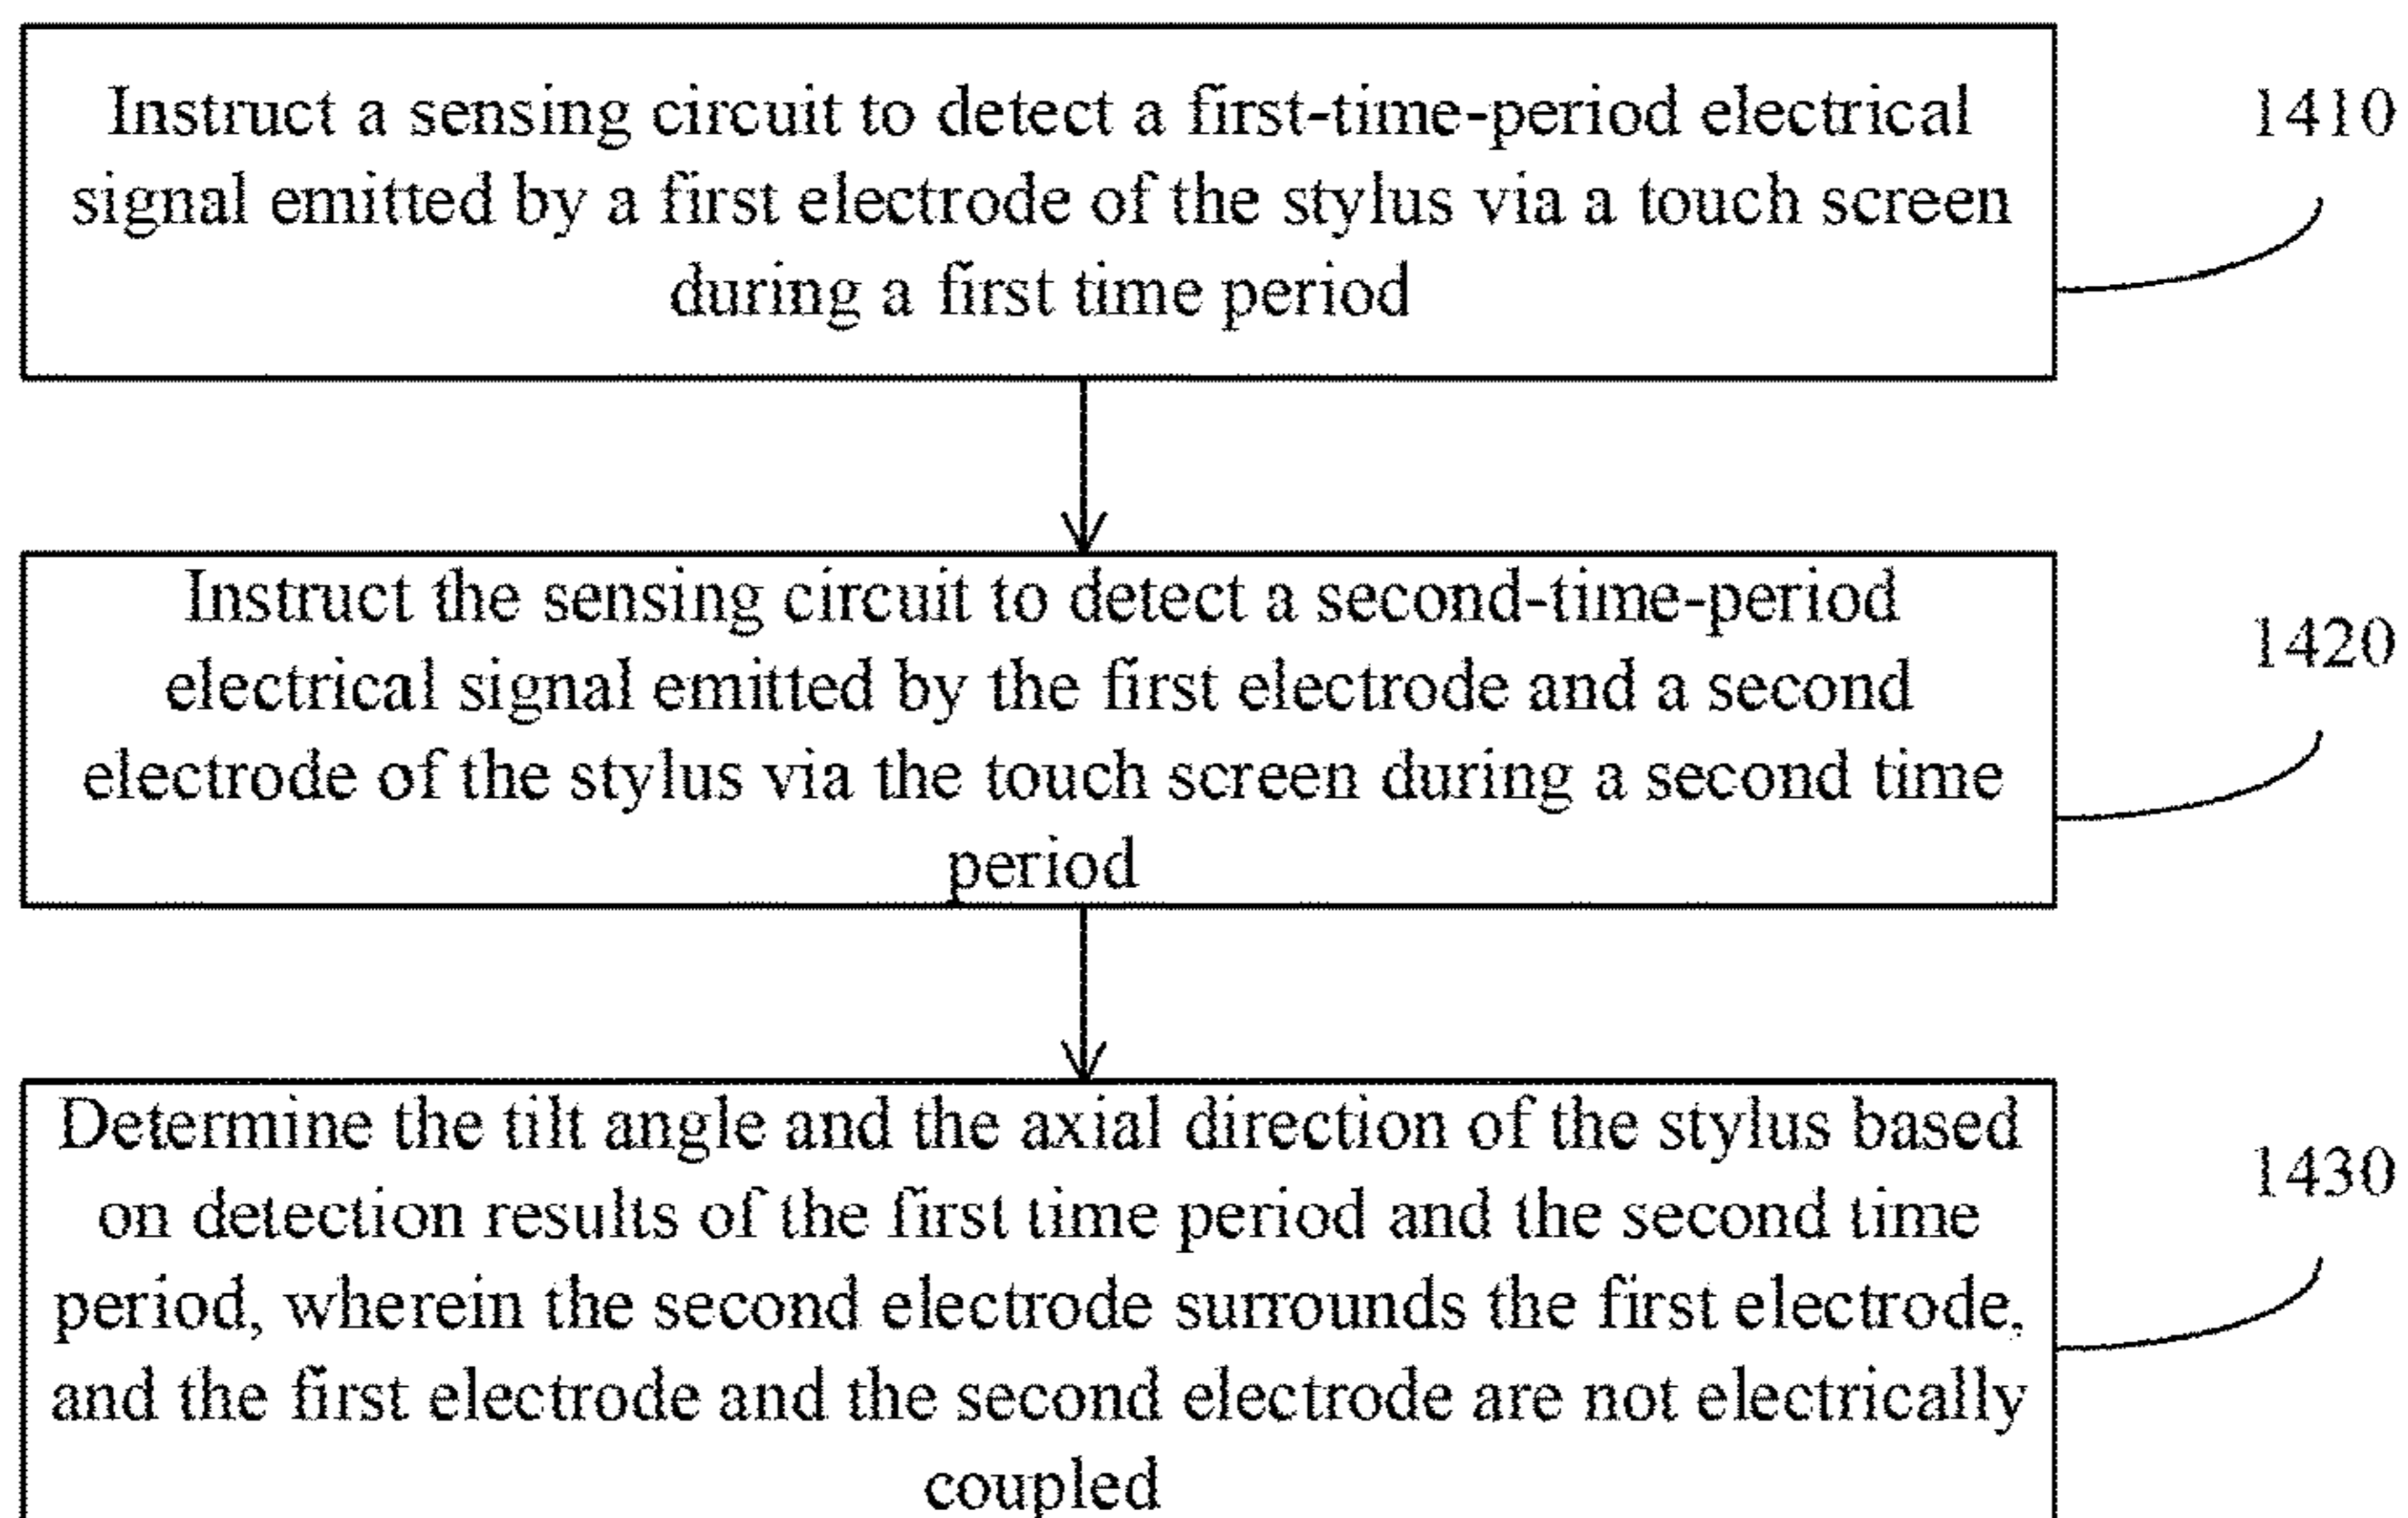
Instruct a sensing circuit to detect a first-time-period electrical signal emitted by a first electrode of the stylus via a touch screen during a first time period

1410

Instruct the sensing circuit to detect a second-time-period electrical signal emitted by the first electrode and a second electrode of the stylus via the touch screen during a second time period

1420

Determine the tilt angle and the axial direction of the stylus based on detection results of the first time period and the second time period, wherein the second electrode surrounds the first electrode, and the first electrode and the second electrode are not electrically coupled

1430